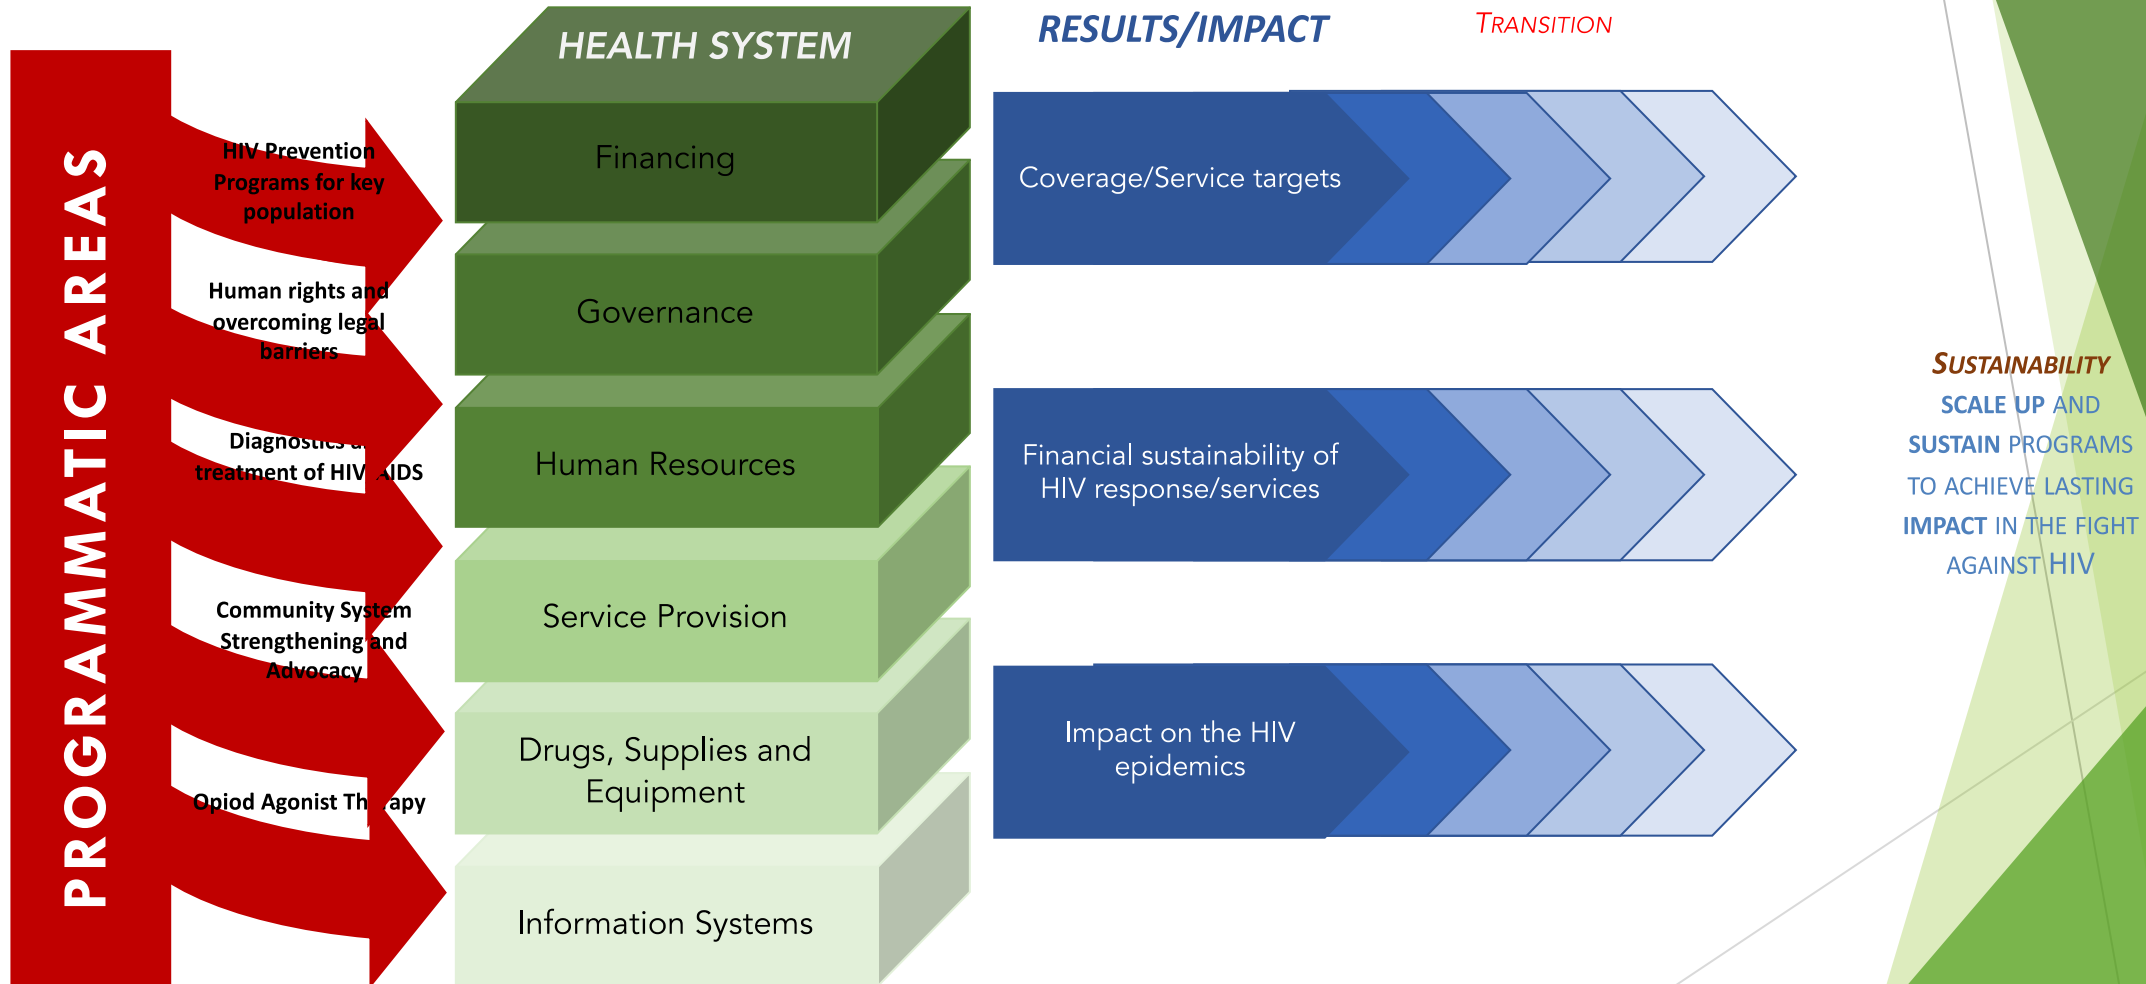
PROGRAMMATIC AREAS

HIV Prevention Programs for key population

Human rights and overcoming legal barriers

Diagnostics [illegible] treatment of HIV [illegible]IDS

Community System Strengthening and Advocacy

Opiod Agonist Th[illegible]apy

HEALTH SYSTEM

Financing

Governance

Human Resources

Service Provision

Drugs, Supplies and Equipment

Information Systems

RESULTS/IMPACT

TRANSITION

Coverage/Service targets

Financial sustainability of HIV response/services

Impact on the HIV epidemics

SUSTAINABILITY

SCALE UP AND SUSTAIN PROGRAMS TO ACHIEVE LASTING IMPACT IN THE FIGHT AGAINST HIV